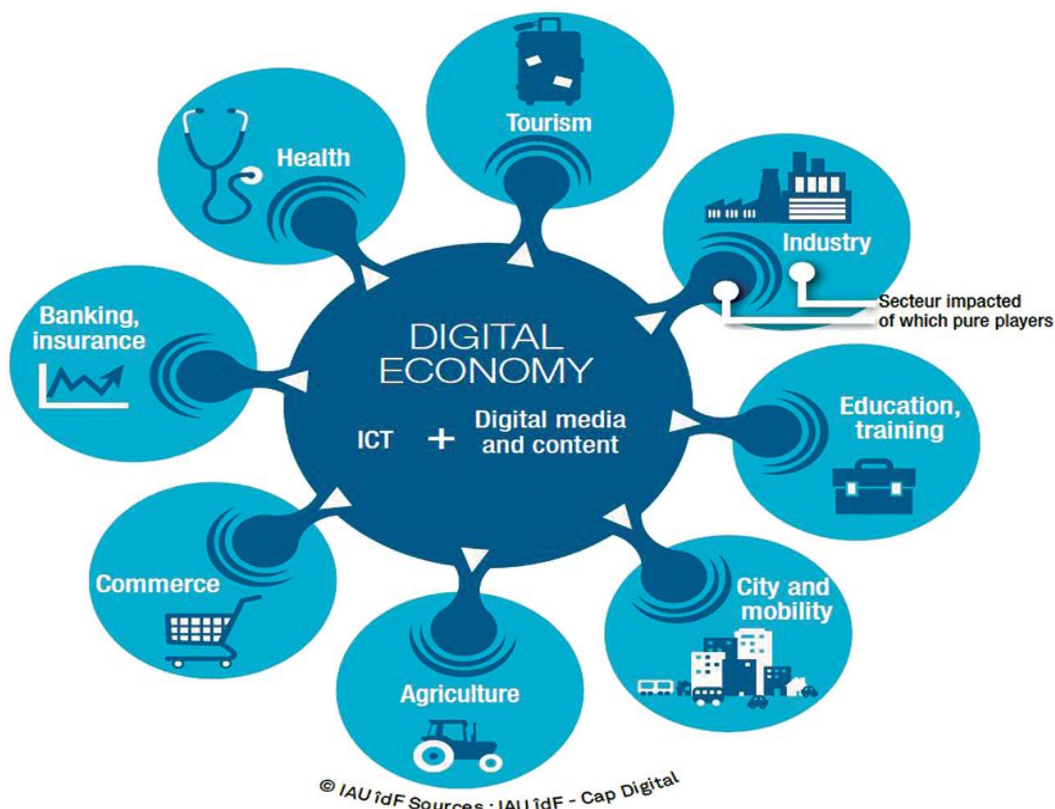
Tourism

Health

Industry

Secteur impacted
of which pure players

Banking, insurance

DIGITAL ECONOMY

ICT + Digital media and content

Education, training

Commerce

City and mobility

Agriculture

© IAU îdF Sources : IAU îdF - Cap Digital